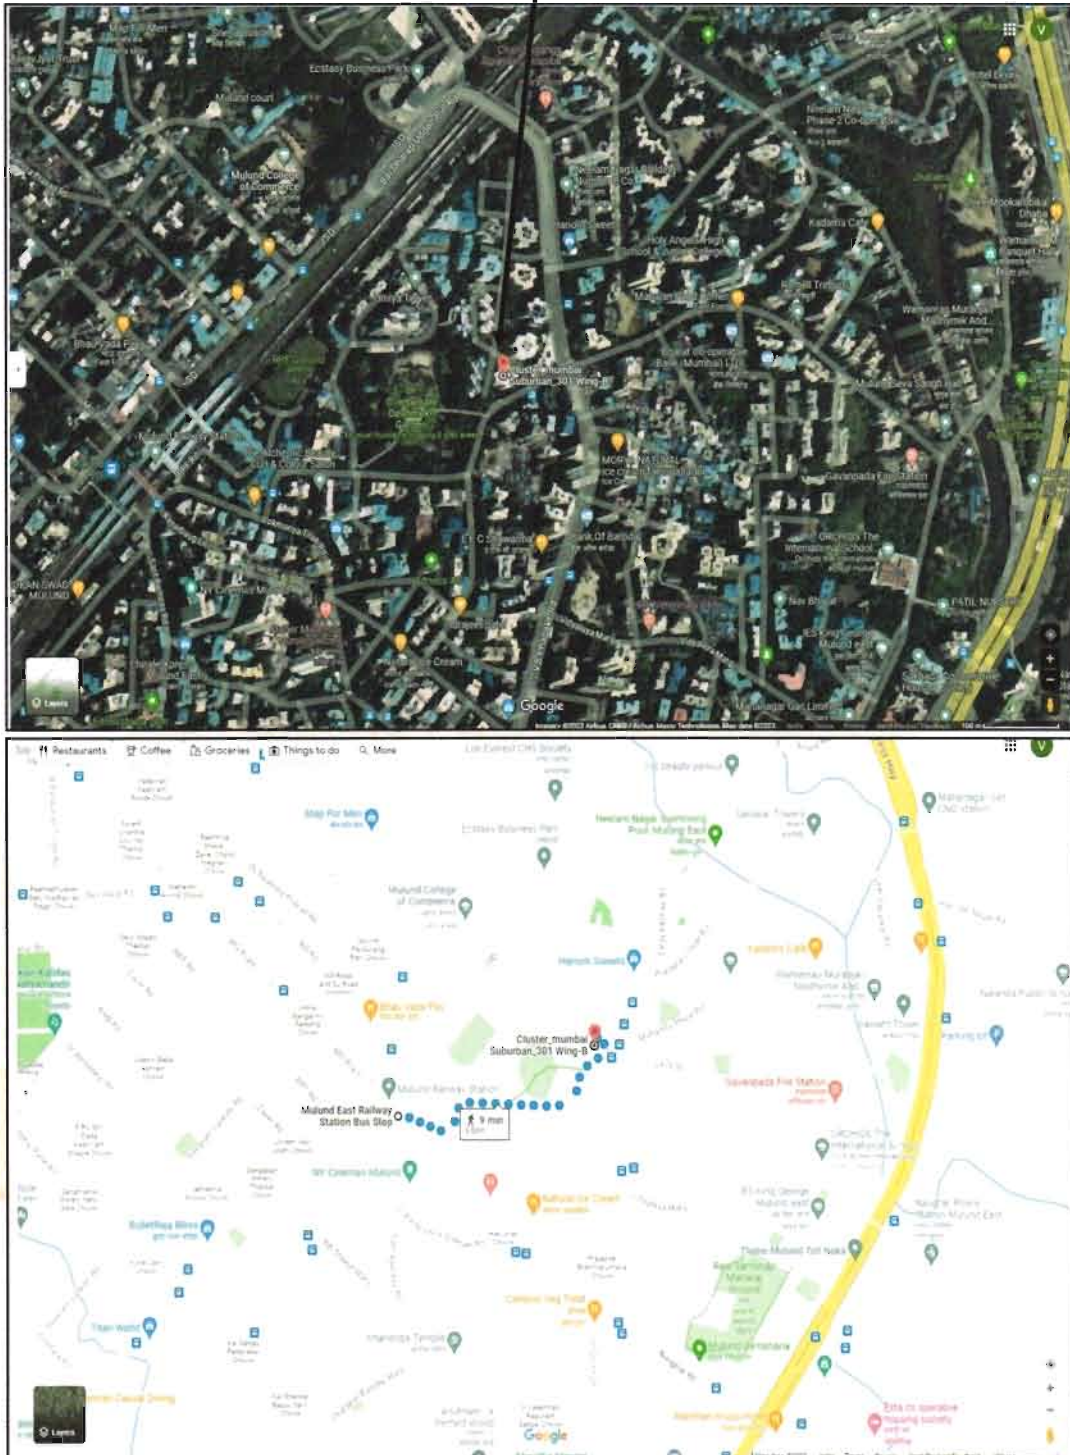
Ecstasy Business Park
Mulund court
Mulund College of Commerce
Neelam Nagar Phase-2 Co-op
Kadamba Cafe
Holy Angels High School
Cluster_mumbai Suburban_301 Wing-B
Bhaupada Fal
MORE
Bank Of Baroda
Gavanpada Fire Station
ORCHIDS The International School
PADL
Mahakali Seva Sangh
Google
Layers

Restaurants
Coffee
Groceries
Things to do
More
Ecstasy Business Park
Neelam Nagar Swimming Pool
Mulund College of Commerce
Kadamba Cafe
Cluster_mumbai Suburban_301 Wing-B
Mulund East Railway Station Bus Stop
9 min
Gavanpada Fire Station
ORCHIDS The International School
Google
Layers